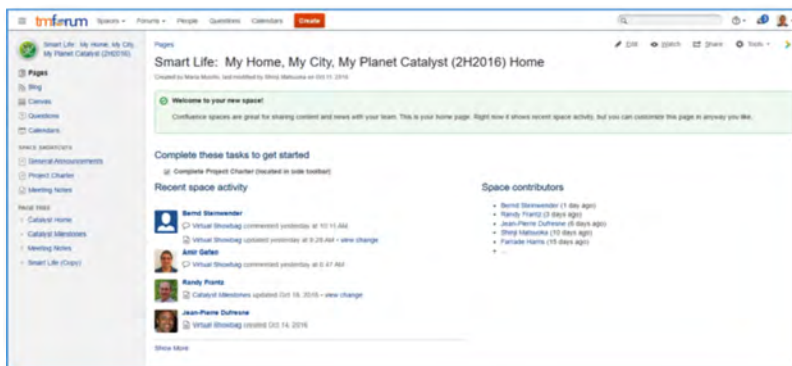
tmforum Spaces Forums People Questions Calendars Create

Smart Life: My Home, My City, My Planet Catalyst (2H2016)

Pages
Blog
Canvas
Questions
Calendars

SPACE SHORTCUTS
General Announcements
Project Charter
Meeting Notes

PAGE TREE
Catalyst Home
Catalyst Milestones
Meeting Notes
Smart Life (Copy)

Pages

Edit Watch Share Tools

Smart Life: My Home, My City, My Planet Catalyst (2H2016) Home

Created by Maria Murillo, last modified by Shinji Matsuoka on Oct 11, 2016

Welcome to your new space!

Confluence spaces are great for sharing content and news with your team. This is your home page. Right now it shows recent space activity, but you can customize this page in anyway you like.

Complete these tasks to get started

Complete Project Charter (located in side toolbar)

Recent space activity

Bernd Steinwender
Virtual Showbag commented yesterday at 10:11 AM
Virtual Showbag updated yesterday at 9:28 AM • view change

Amir Gafan
Virtual Showbag commented yesterday at 6:47 AM

Randy Frantz
Catalyst Milestones updated Oct 18, 2016 • view change

Jean-Pierre Dufresne
Virtual Showbag created Oct 14, 2016

Show More

Space contributors

Bernd Steinwender (1 day ago)
Randy Frantz (3 days ago)
Jean-Pierre Dufresne (6 days ago)
Shinji Matsuoka (10 days ago)
Parnade Harris (15 days ago)
...